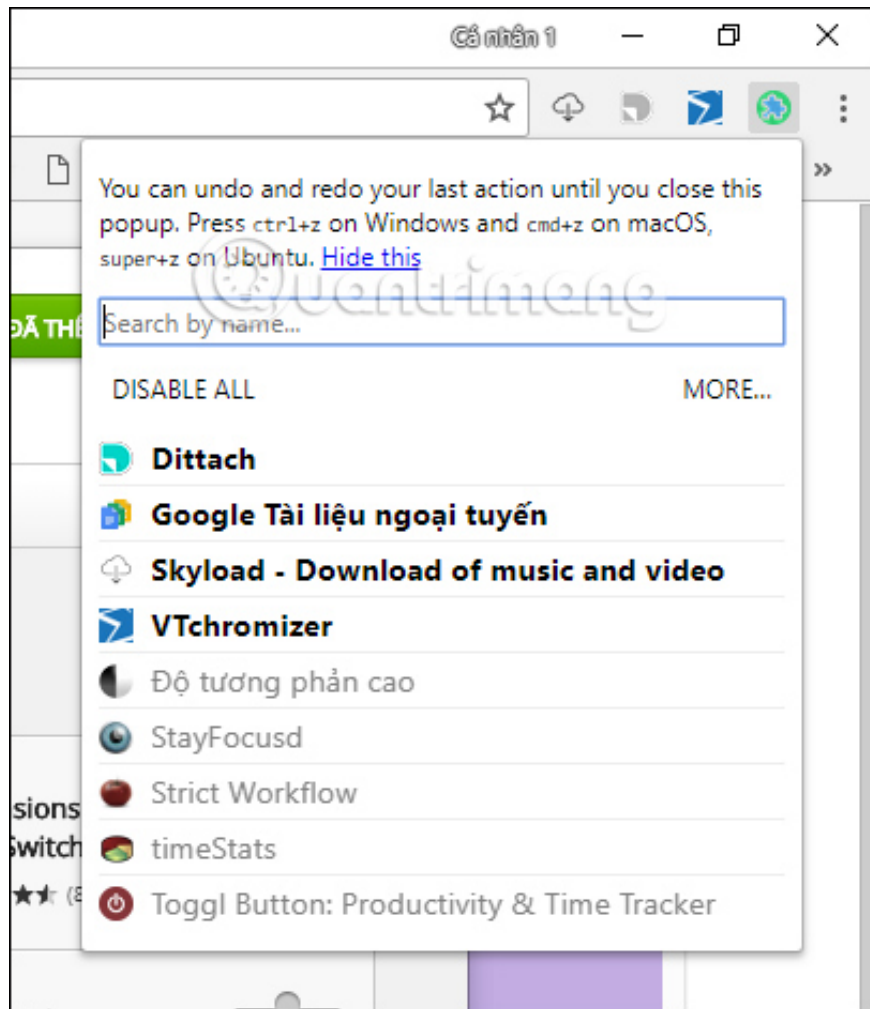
Cá nhân 1

»

You can undo and redo your last action until you close this popup. Press ctrl+z on Windows and cmd+z on macOS, super+z on Ubuntu. Hide this

Search by name...

DISABLE ALL

MORE...

Dittach

Google Tài liệu ngoại tuyến

Skyload - Download of music and video

VTchromizer

Độ tương phản cao

StayFocusd

Strict Workflow

timeStats

Toggl Button: Productivity & Time Tracker

ĐÃ THÊ

sions

Switch

(8